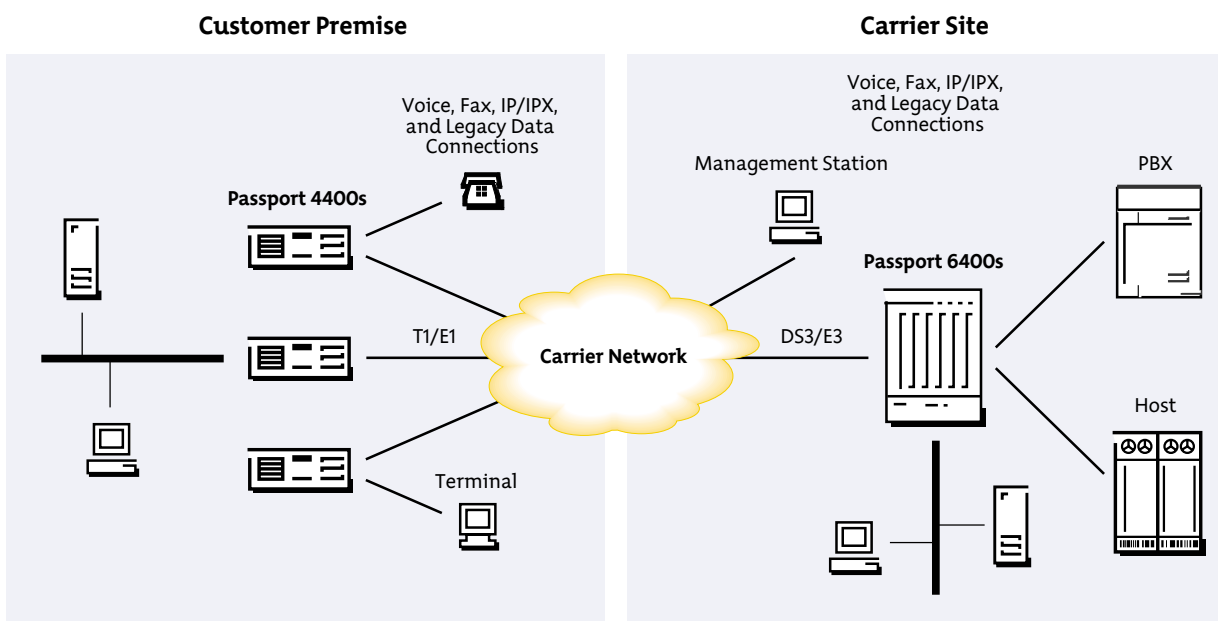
Customer Premise

Carrier Site

Voice, Fax, IP/IPX, and Legacy Data Connections

Passport 4400s

T1/E1

Terminal

Carrier Network

Voice, Fax, IP/IPX, and Legacy Data Connections

Management Station

PBX

Passport 6400s

DS3/E3

Host